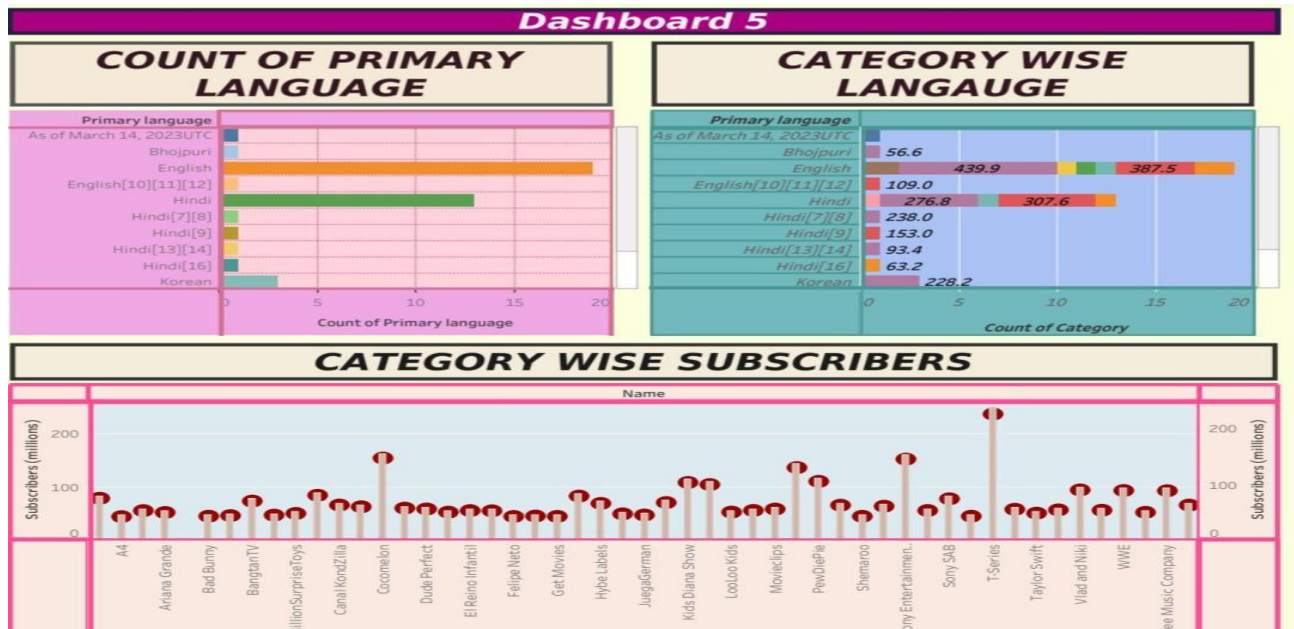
Dashboard 5

COUNT OF PRIMARY LANGUAGE

| Primary language |
|---|
| As of March 14, 2023UTC |
| Bhojpuri |
| English |
| English[10][11][12] |
| Hindi |
| Hindi[7][8] |
| Hindi[9] |
| Hindi[13][14] |
| Hindi[16] |
| Korean |

0 5 10 15 20
Count of Primary language

CATEGORY WISE LANGAUGE

| Primary language | |
|---|---|
| As of March 14, 2023UTC | |
| Bhojpuri | 56.6 |
| English | 439.9 387.5 |
| English[10][11][12] | 109.0 |
| Hindi | 276.8 307.6 |
| Hindi[7][8] | 238.0 |
| Hindi[9] | 153.0 |
| Hindi[13][14] | 93.4 |
| Hindi[16] | 63.2 |
| Korean | 228.2 |

0 5 10 15 20
Count of Category

CATEGORY WISE SUBSCRIBERS

Name

Subscribers (millions)
200
100
0

A4
Ariana Grande
Bad Bunny
BangtanTV
illionSurpriseToys
Canal KondZilla
Cocomelon
Dude Perfect
El Reino Infantil
Felipe Neto
Get Movies
Hybe Labels
JuegaGerman
Kids Diana Show
LooLoo Kids
Movieclips
PewDiePie
Shemaroo
ony Entertainmen..
Sony SAB
T-Series
Taylor Swift
Vlad and Niki
WWE
ee Music Company

200
100
0
Subscribers (millions)